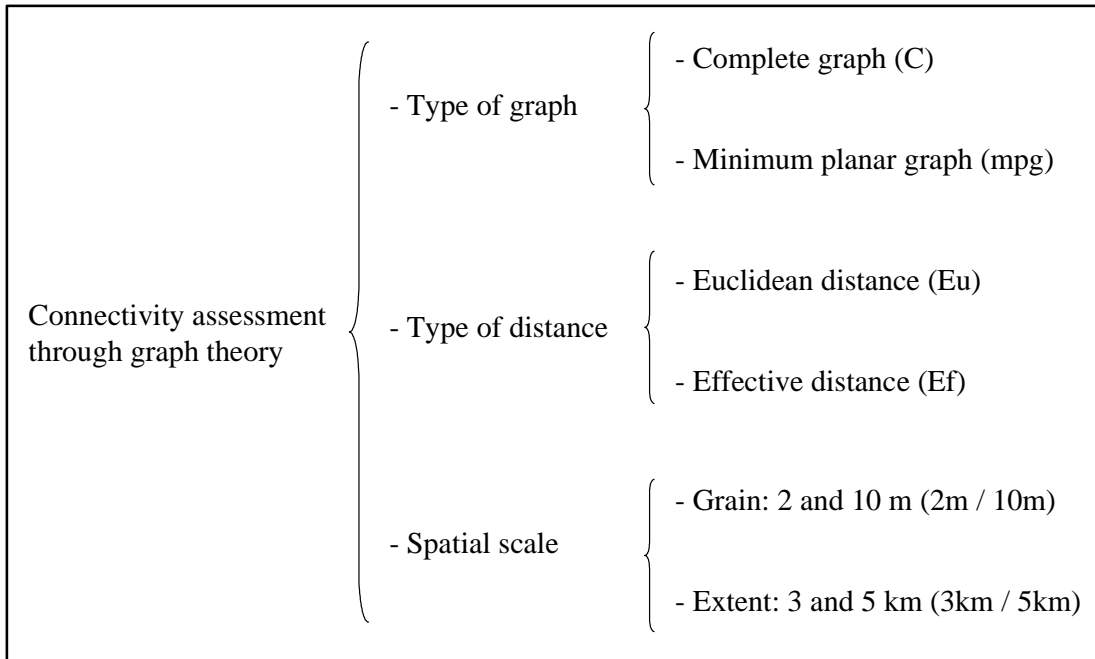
Connectivity assessment through graph theory

- Type of graph

- Complete graph (C)

- Minimum planar graph (mpg)

- Type of distance

- Euclidean distance (Eu)

- Effective distance (Ef)

- Spatial scale

- Grain: 2 and 10 m (2m / 10m)

- Extent: 3 and 5 km (3km / 5km)